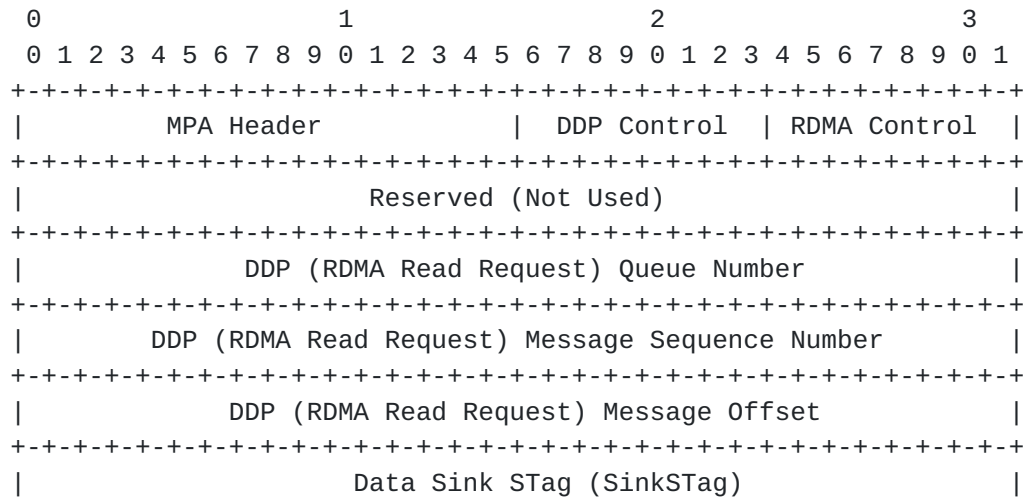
```
 0                   1                   2                   3
 0 1 2 3 4 5 6 7 8 9 0 1 2 3 4 5 6 7 8 9 0 1 2 3 4 5 6 7 8 9 0 1
+-+-+-+-+-+-+-+-+-+-+-+-+-+-+-+-+-+-+-+-+-+-+-+-+-+-+-+-+-+-+-+-+
|        MPA Header             |  DDP Control  | RDMA Control  |
+-+-+-+-+-+-+-+-+-+-+-+-+-+-+-+-+-+-+-+-+-+-+-+-+-+-+-+-+-+-+-+-+
|                      Reserved (Not Used)                      |
+-+-+-+-+-+-+-+-+-+-+-+-+-+-+-+-+-+-+-+-+-+-+-+-+-+-+-+-+-+-+-+-+
|             DDP (RDMA Read Request) Queue Number              |
+-+-+-+-+-+-+-+-+-+-+-+-+-+-+-+-+-+-+-+-+-+-+-+-+-+-+-+-+-+-+-+-+
|       DDP (RDMA Read Request) Message Sequence Number         |
+-+-+-+-+-+-+-+-+-+-+-+-+-+-+-+-+-+-+-+-+-+-+-+-+-+-+-+-+-+-+-+-+
|             DDP (RDMA Read Request) Message Offset            |
+-+-+-+-+-+-+-+-+-+-+-+-+-+-+-+-+-+-+-+-+-+-+-+-+-+-+-+-+-+-+-+-+
|                   Data Sink STag (SinkSTag)                   |
```